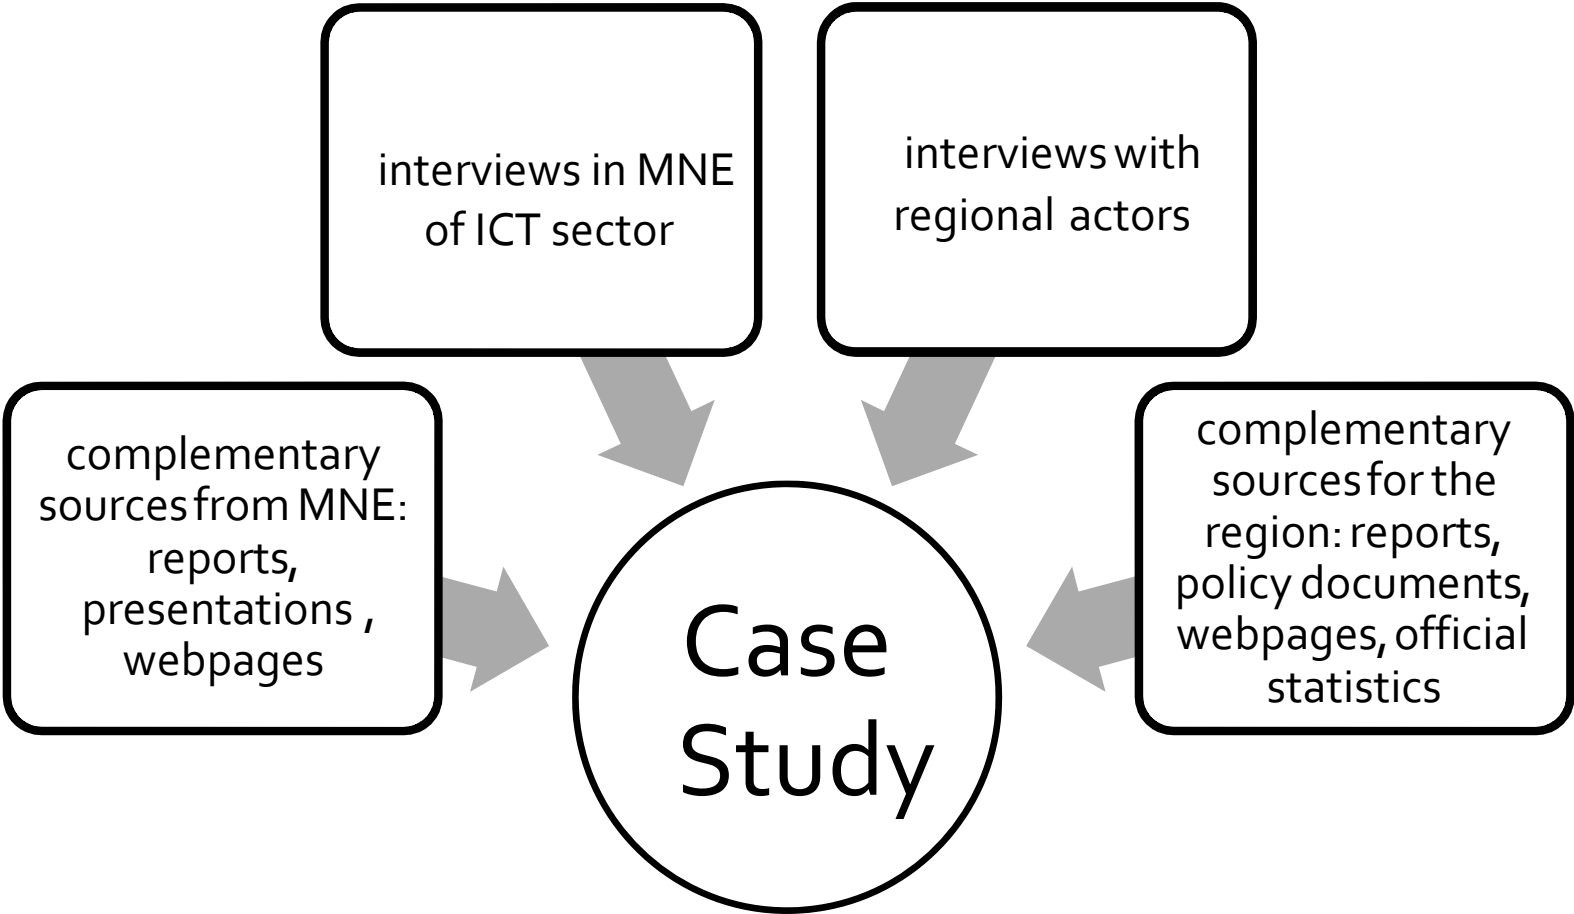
interviews in MNE of ICT sector

interviews with regional actors

complementary sources from MNE: reports, presentations , webpages

Case Study

complementary sources for the region: reports, policy documents, webpages, official statistics